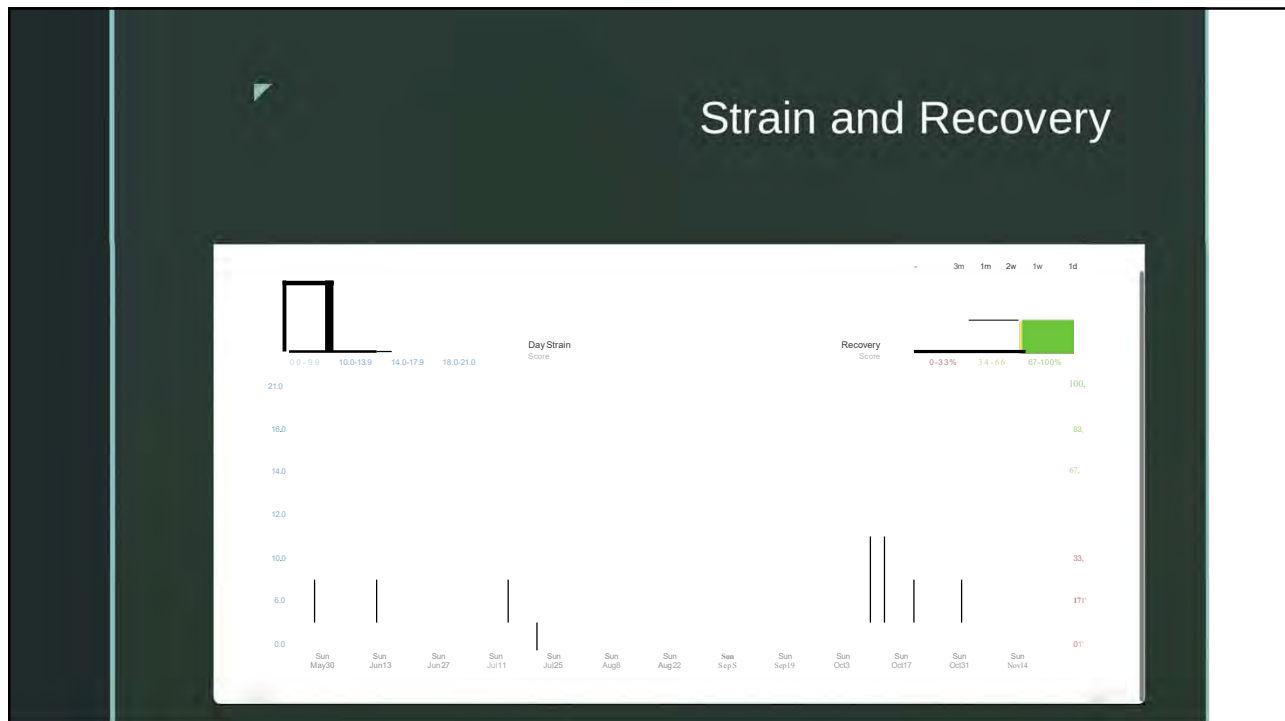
Strain and Recovery

- 3m 1m 2w 1w 1d

0.0-9.9 10.0-13.9 14.0-17.9 18.0-21.0

Day Strain
Score

Recovery
Score

0-33% 34-66 67-100%

21.0
16.0
14.0
12.0
10.0
6.0
0.0

100,
83,
67,
33,
17I'
0I'

Sun May30
Sun Jun13
Sun Jun27
Sun Jul11
Sun Jul25
Sun Aug8
Sun Aug22
Sun SepS
Sun Sep19
Sun Oct3
Sun Oct17
Sun Oct31
Sun Nov14